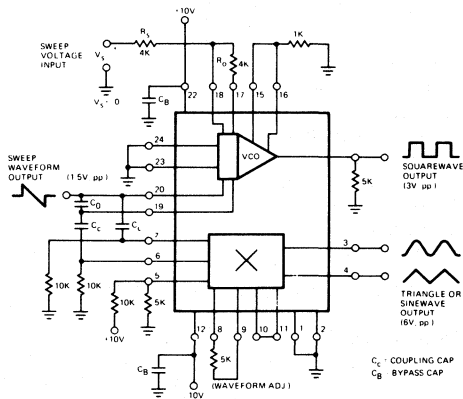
10V

SWEEP VOLTAGE INPUT

$V_s$

$R_s$
4K

$V_s = 0$

$C_B$

22

18

$R_D$
4K

17

15

16

1K

24

23

VCO

SWEEP WAVEFORM OUTPUT

(1.5V pp)

20

19

$C_0$

$C_L$

$C_C$

7

6

5

SQUAREWAVE OUTPUT (3V pp)

5K

3

4

10K

10K

10K

5K

10V

TRIANGLE OR SINEWAVE OUTPUT (6V. pp)

12

8

9

10

11

1

2

5K

$C_B$

10V

(WAVEFORM ADJ.)

$C_C$ - COUPLING CAP
$C_B$ BYPASS CAP